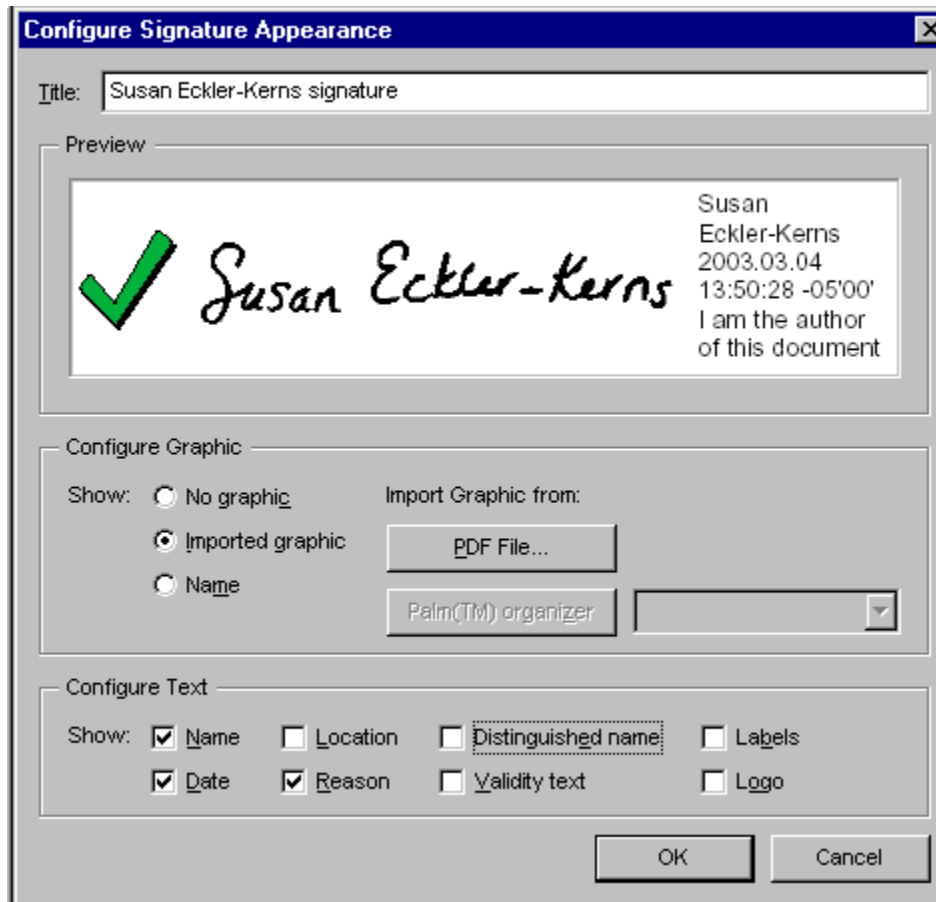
Configure Signature Appearance

Title: Susan Eckler-Kerns signature

Preview

Susan Eckler-Kerns

Susan
Eckler-Kerns
2003.03.04
13:50:28 -05'00'
I am the author
of this document

Configure Graphic

Show: No graphic
Imported graphic
Name

Import Graphic from:
PDF File...
Palm(TM) organizer

Configure Text

Show: Name
Date
Location
Reason
Distinguished name
Validity text
Labels
Logo

OK
Cancel